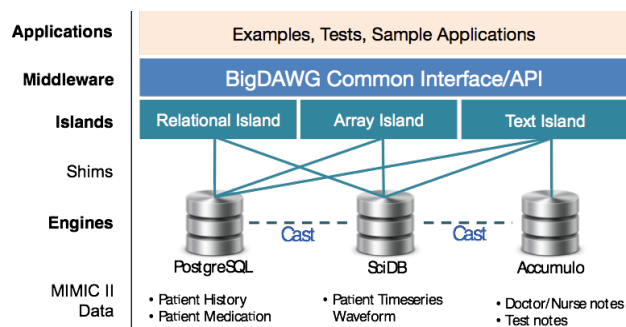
Applications

Examples, Tests, Sample Applications

Middleware

BigDAWG Common Interface/API

Islands

Relational Island

Array Island

Text Island

Shims

Engines

Cast

Cast

PostgreSQL

SciDB

Accumulo

MIMIC II Data

• Patient History
• Patient Medication

• Patient Timeseries Waveform

• Doctor/Nurse notes
• Test notes